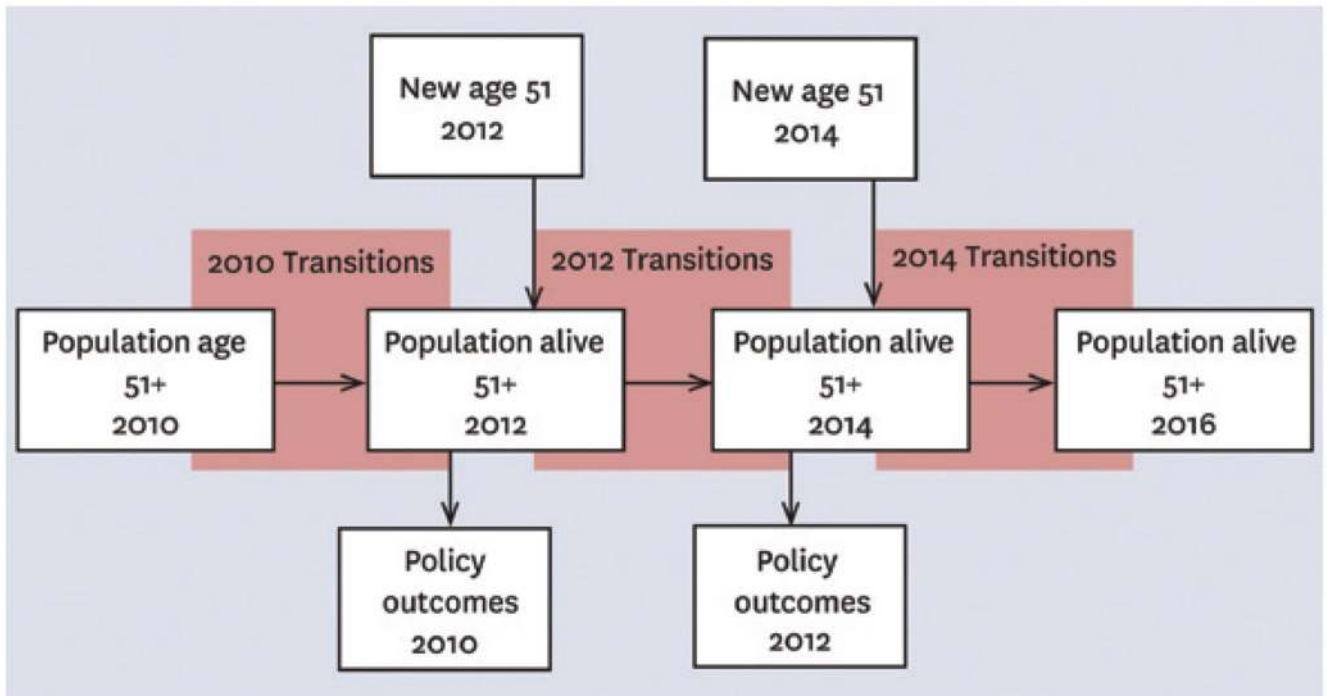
New age 51
2012

New age 51
2014

2010 Transitions

2012 Transitions

2014 Transitions

Population age
51+
2010

Population alive
51+
2012

Population alive
51+
2014

Population alive
51+
2016

Policy
outcomes
2010

Policy
outcomes
2012